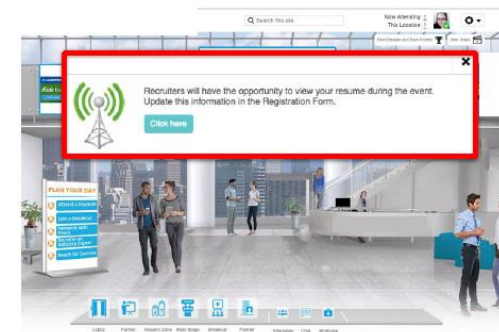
Search this site

Now Attending: 1
This Location: 1

Recruiters will have the opportunity to view your resume during the event. Update this information in the Registration Form.

Click here

PLAN YOUR DAY

Attend a Keynote

Join a Breakout

Network with Peers

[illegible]

Reach for Success

Lobby